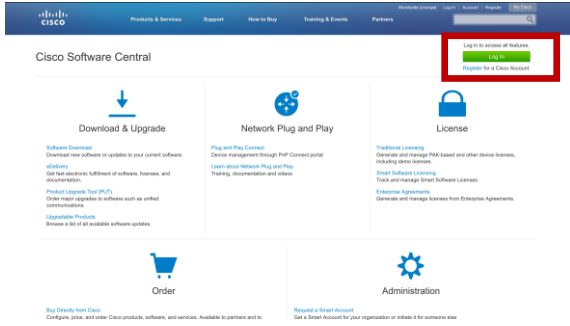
Worldwide [change] | Log In | Account | Register | My Cisco

CISCO

Products & Services Support How to Buy Training & Events Partners

Cisco Software Central

Log in to access all features.

Log In

Register for a Cisco Account

Download & Upgrade

Software Download
Download new software or updates to your current software.

eDelivery
Get fast electronic fulfillment of software, licenses, and documentation.

Product Upgrade Tool (PUT)
Order major upgrades to software such as unified communications.

Upgradable Products
Browse a list of all available software updates.

Network Plug and Play

Plug and Play Connect
Device management through PnP Connect portal

Learn about Network Plug and Play
Training, documentation and videos.

License

Traditional Licensing
Generate and manage PAK-based and other device licenses, including demo licenses.

Smart Software Licensing
Track and manage Smart Software Licenses.

Enterprise Agreements
Generate and manage licenses from Enterprise Agreements.

Order

Buy Directly from Cisco
Configure, price, and order Cisco products, software, and services. Available to partners and to

Administration

Request a Smart Account
Get a Smart Account for your organization or initiate it for someone else.